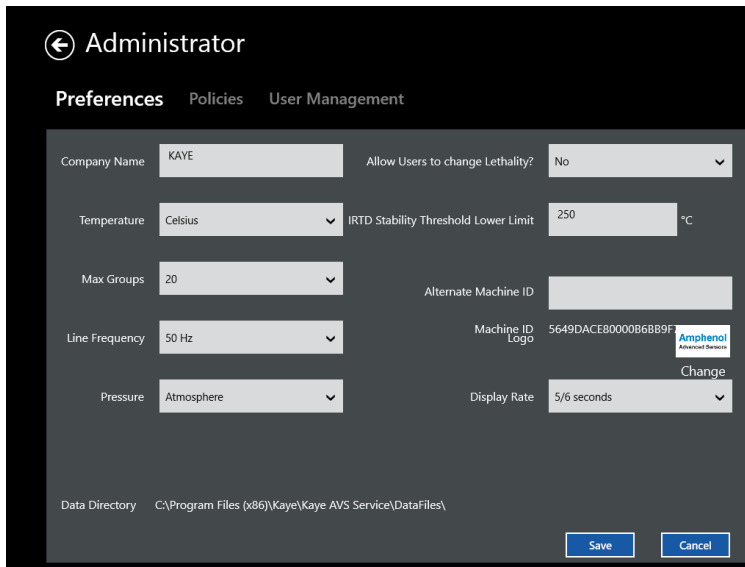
Administrator

Preferences Policies User Management

Company Name KAYE

Allow Users to change Lethality? No

Temperature Celsius

IRTD Stability Threshold Lower Limit 250 °C

Max Groups 20

Alternate Machine ID

Line Frequency 50 Hz

Machine ID 5649DACE80000B6BB9F

Logo

Amphenol Advanced Sensors

Change

Pressure Atmosphere

Display Rate 5/6 seconds

Data Directory C:\Program Files (x86)\Kaye\Kaye AVS Service\DataFiles\

Save Cancel